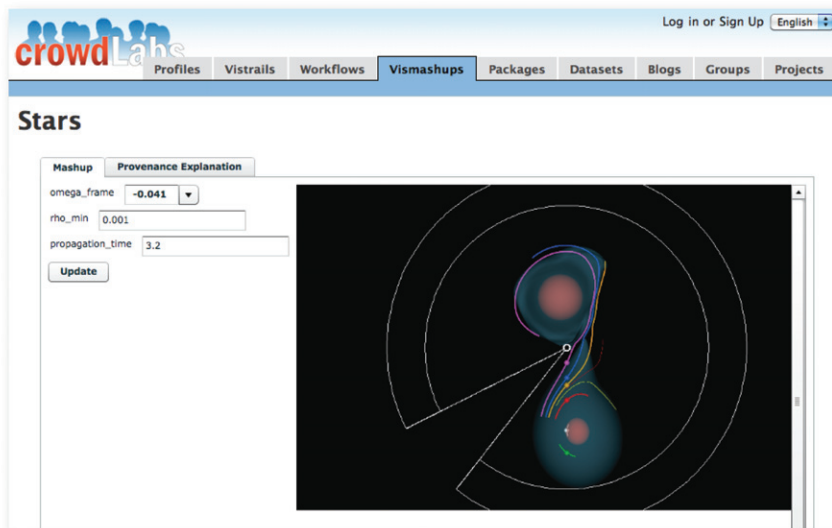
crowdLabs

Log in or Sign Up English

Profiles Vistrails Workflows Vismashups Packages Datasets Blogs Groups Projects

Stars

Mashup Provenance Explanation

omega_frame -0.041

rho_min 0.001

propagation_time 3.2

Update